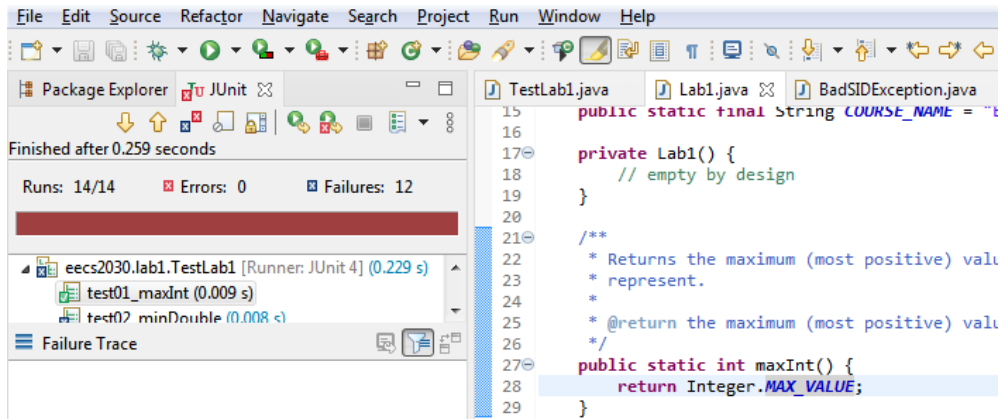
File Edit Source Refactor Navigate Search Project Run Window Help

Package Explorer JUnit

Finished after 0.259 seconds

Runs: 14/14 Errors: 0 Failures: 12

eecs2030.lab1.TestLab1 [Runner: JUnit 4] (0.229 s)
test01_maxInt (0.009 s)
test02_minDouble (0.008 s)

Failure Trace

TestLab1.java Lab1.java BadSIDException.java

15 public static final String COURSE_NAME = "E
16
17 private Lab1() {
18 // empty by design
19 }
20
21 /**
22 * Returns the maximum (most positive) valu
23 * represent.
24 *
25 * @return the maximum (most positive) valu
26 */
27 public static int maxInt() {
28 return Integer.MAX_VALUE;
29 }